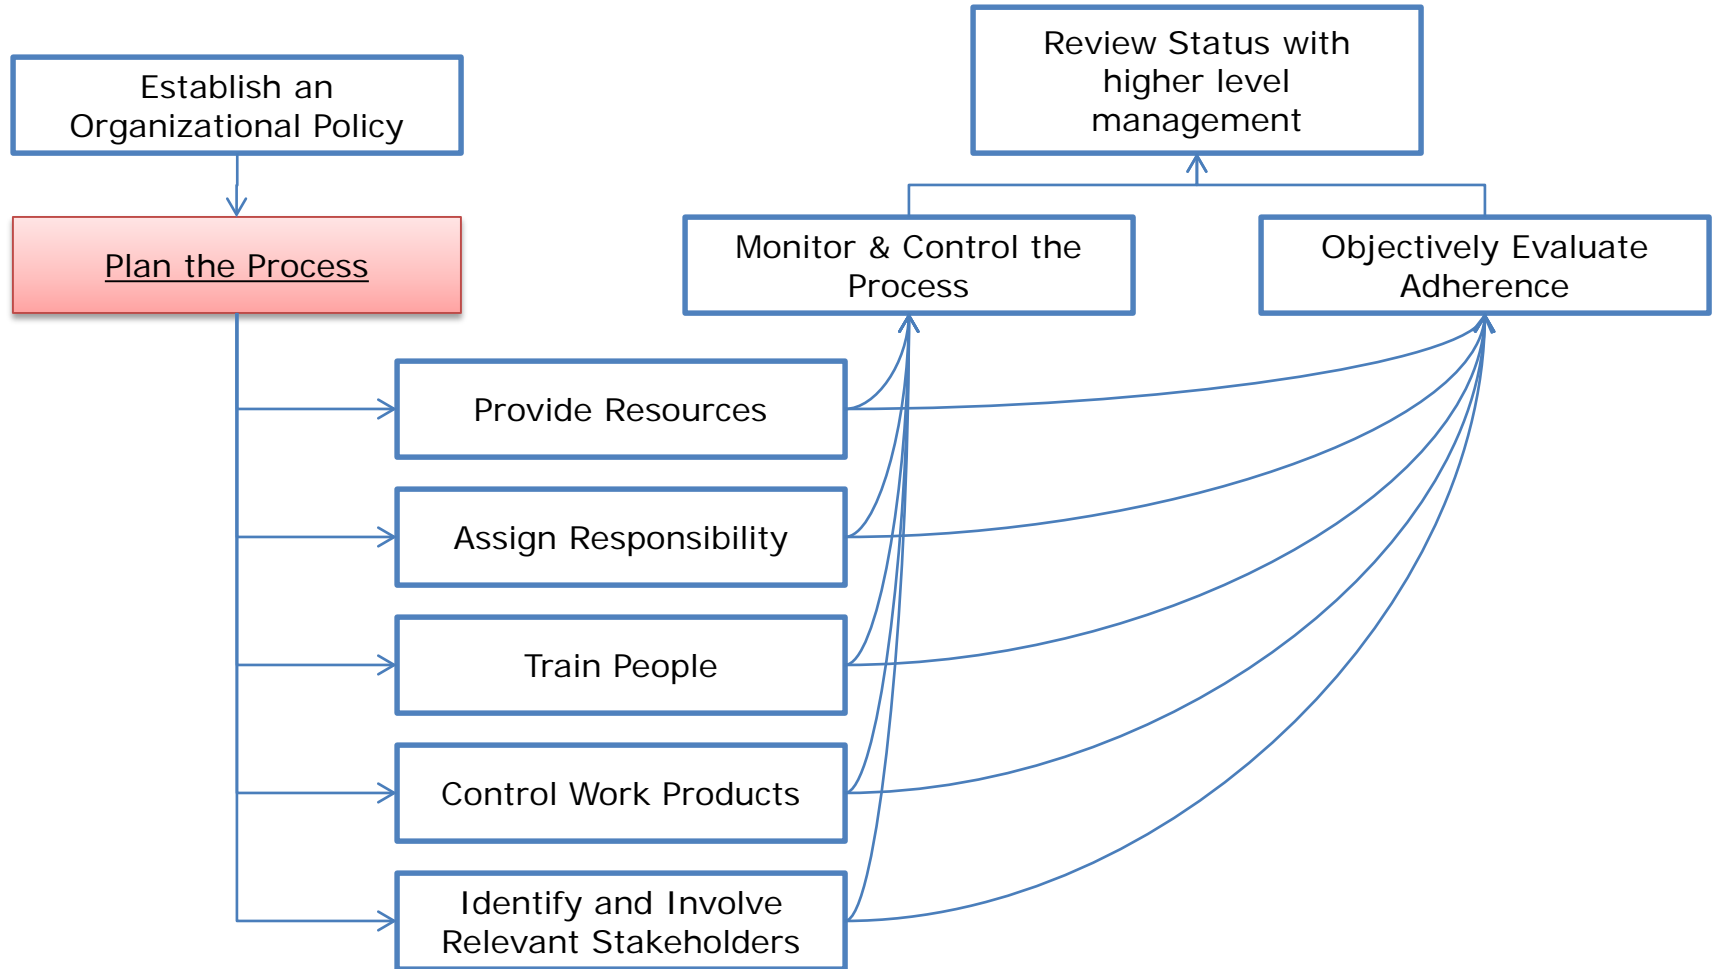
Establish an Organizational Policy

Plan the Process

Review Status with higher level management

Monitor & Control the Process

Objectively Evaluate Adherence

Provide Resources

Assign Responsibility

Train People

Control Work Products

Identify and Involve Relevant Stakeholders